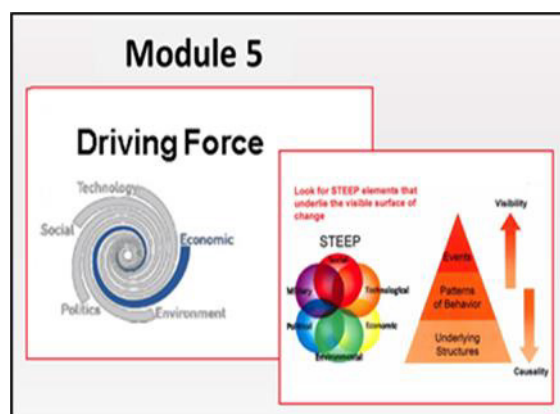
Module 5

Driving Force

Technology
Social
Economic
Politics
Environment

Look for STEEP elements that underlie the visible surface of change

STEEP

Social
Military
Technological
Political
Economic
Environmental

Visibility

Events

Patterns of Behavior

Underlying Structures

Causality